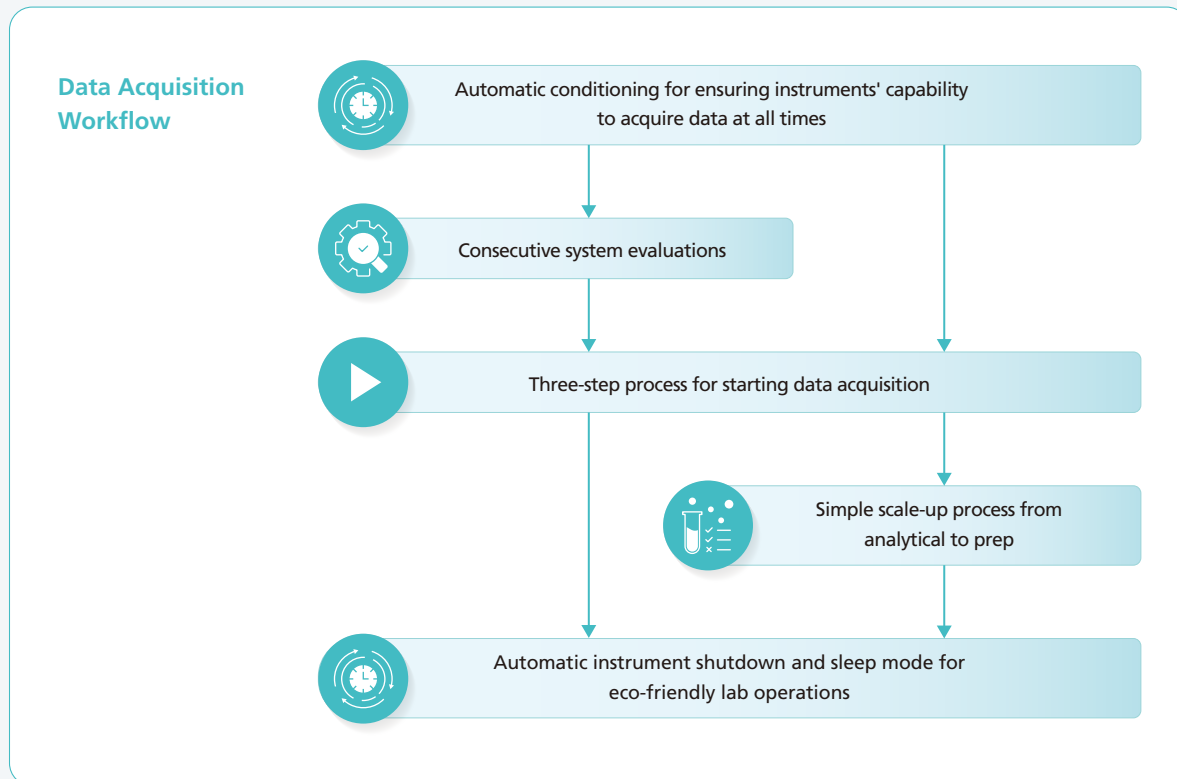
Data Acquisition Workflow

Automatic conditioning for ensuring instruments' capability to acquire data at all times

Consecutive system evaluations

Three-step process for starting data acquisition

Simple scale-up process from analytical to prep

Automatic instrument shutdown and sleep mode for eco-friendly lab operations